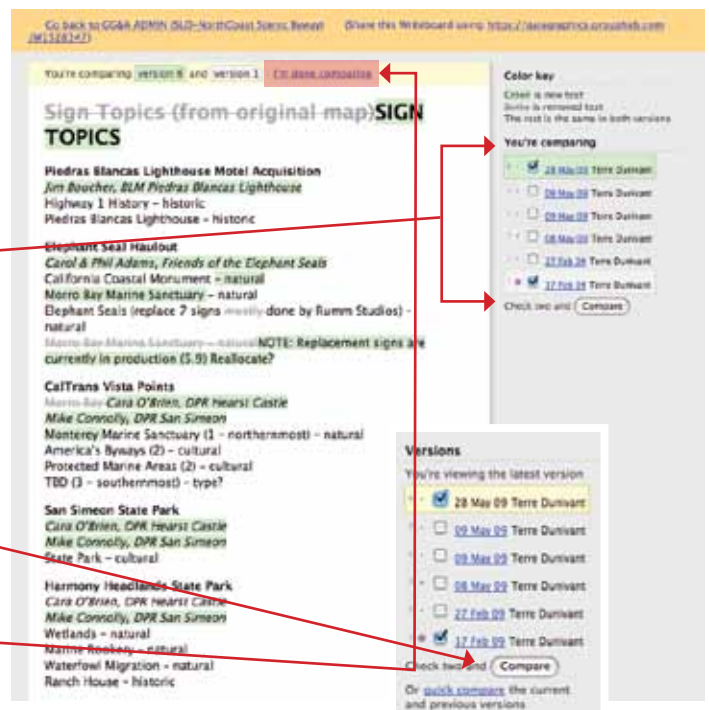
Go back to GG&A ADMIN (SLO-NorthCoast Scenic Byway) Share this Whiteboard using: https://geographics.grouphub.com/M1518347

You're comparing version 6 and version 1 I'm done comparing

~~Sign Topics (from original map)~~SIGN TOPICS

Piedras Blancas Lighthouse Motel Acquisition
Jim Boucher, BLM Piedras Blancas Lighthouse
Highway 1 History – historic
Piedras Blancas Lighthouse – historic

Elephant Seal Haulout
Carol & Phil Adams, Friends of the Elephant Seals
California Coastal Monument – natural
Morro Bay Marine Sanctuary – natural
Elephant Seals (replace 7 signs ~~mostly~~ done by Rumm Studios) – natural
~~Morro Bay Marine Sanctuary – natural~~ NOTE: Replacement signs are currently in production ($.9) Reallocate?

CalTrans Vista Points
~~Morro Bay~~ Cara O'Brien, DPR Hearst Castle
Mike Connolly, DPR San Simeon
Monterey Marine Sanctuary (1 – northernmost) – natural
America's Byways (2) – cultural
Protected Marine Areas (2) – cultural
TBD (3 – southernmost) – type?

San Simeon State Park
Cara O'Brien, DPR Hearst Castle
Mike Connolly, DPR San Simeon
State Park – cultural

Harmony Headlands State Park
Cara O'Brien, DPR Hearst Castle
Mike Connolly, DPR San Simeon
Wetlands – natural
~~Marine Rookery – natural~~
Waterfowl Migration – natural
Ranch House – historic

Color key
Green is new text
Strike is removed text
The rest is the same in both versions

You're comparing
28 May 09 Terre Dunivant
09 May 09 Terre Dunivant
09 May 09 Terre Dunivant
08 May 09 Terre Dunivant
27 Feb 24 Terre Dunivant
17 Feb 24 Terre Dunivant
Check two and Compare

Versions
You're viewing the latest version
28 May 09 Terre Dunivant
09 May 09 Terre Dunivant
09 May 09 Terre Dunivant
08 May 09 Terre Dunivant
27 Feb 09 Terre Dunivant
17 Feb 09 Terre Dunivant
Check two and Compare
Or quick compare the current and previous versions